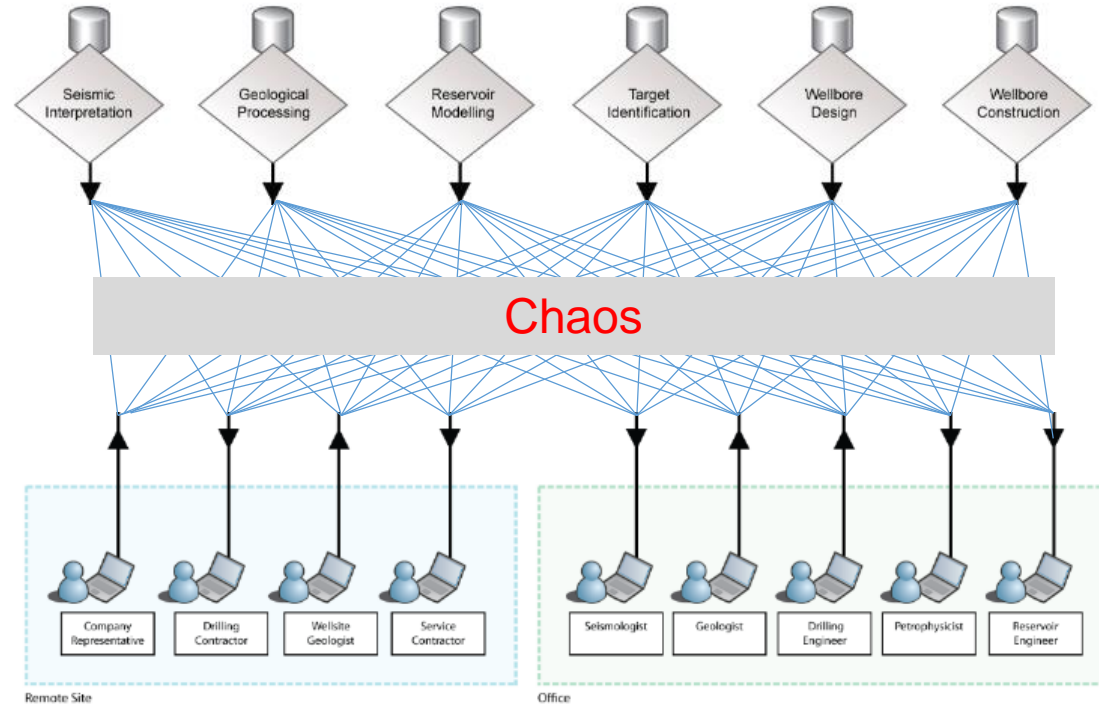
Seismic Interpretation

Geological Processing

Reservoir Modelling

Target Identification

Wellbore Design

Wellbore Construction

Chaos

Company Representative

Drilling Contractor

Wellsite Geologist

Service Contractor

Seismologist

Geologist

Drilling Engineer

Petrophysicist

Reservoir Engineer

Remote Site

Office